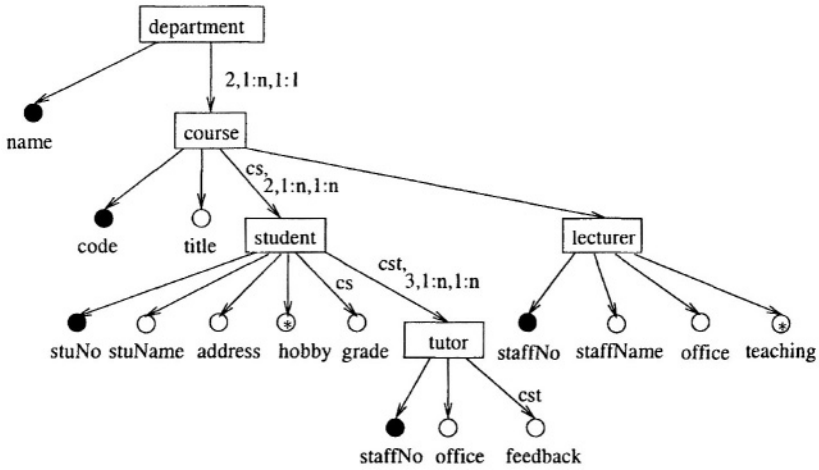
department

name

2,1:n,1:1

course

cs, 2,1:n,1:n

code

title

student

lecturer

cst, 3,1:n,1:n

cs

stuNo stuName address hobby grade

tutor

staffNo staffName office teaching

cst

staffNo office feedback